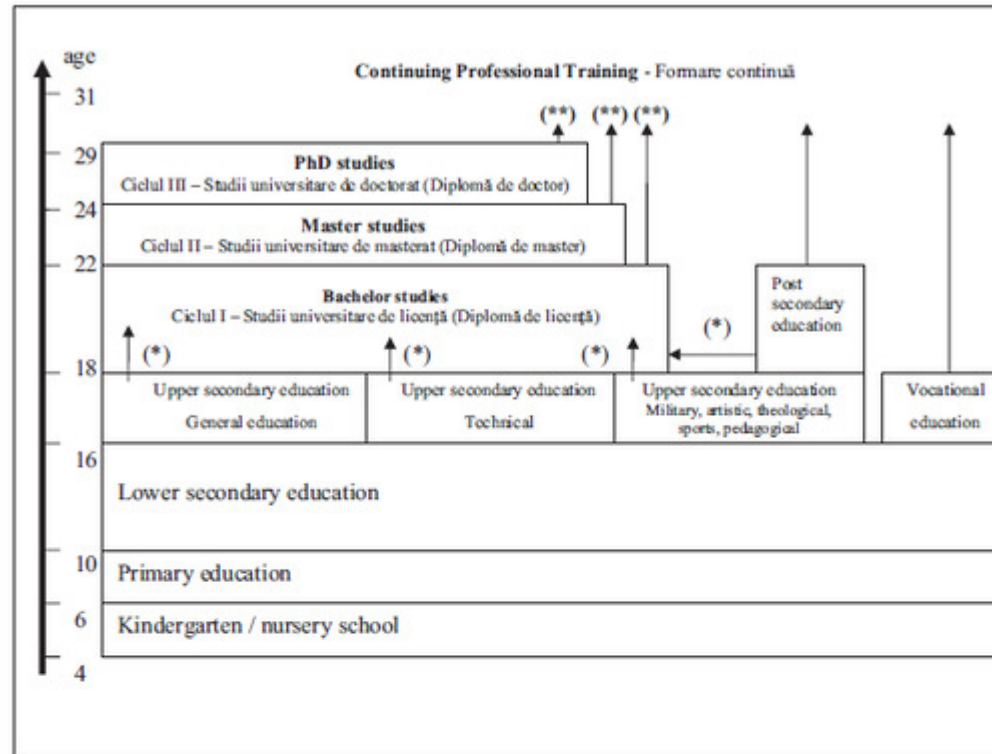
age
31
29
24
22
18
16
10
6
4

Continuing Professional Training - Formare continuă

(**) (**) (**)

PhD studies
Ciclul III – Studii universitare de doctorat (Diplomă de doctor)

Master studies
Ciclul II – Studii universitare de masterat (Diplomă de master)

Bachelor studies
Ciclul I – Studii universitare de licență (Diplomă de licență)

(*) (*) (*) (*)

Post secondary education

Upper secondary education
General education

Upper secondary education
Technical

Upper secondary education
Military, artistic, theological, sports, pedagogical

Vocational education

Lower secondary education

Primary education

Kindergarten / nursery school